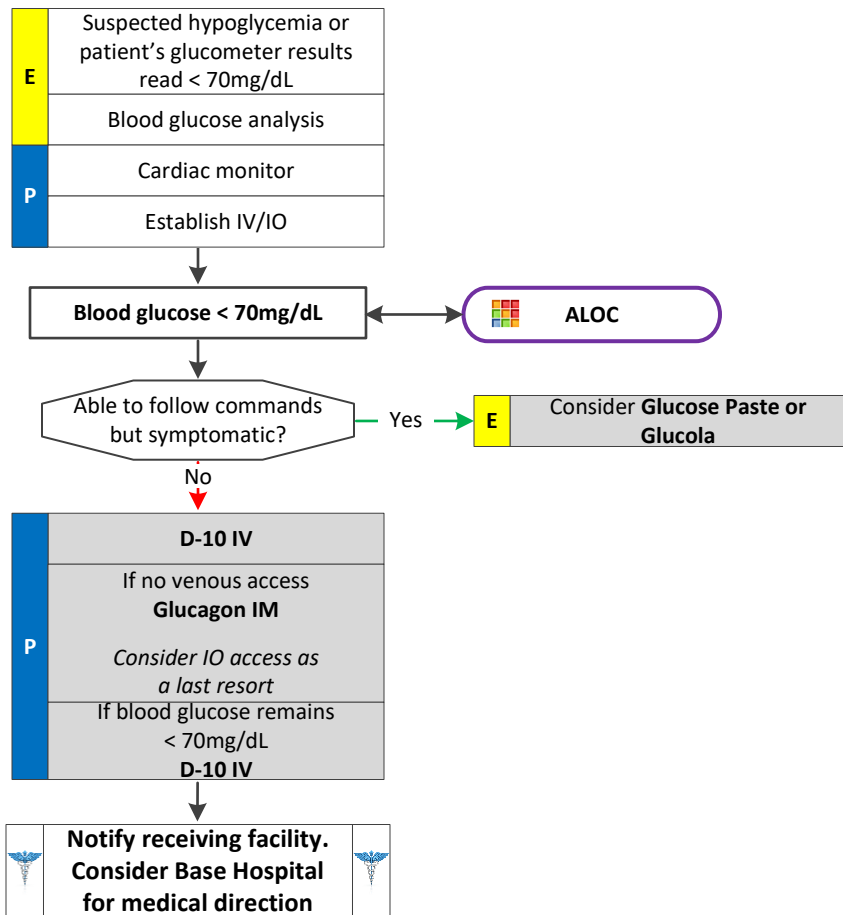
E

Suspected hypoglycemia or patient's glucometer results read < 70mg/dL

Blood glucose analysis

P

Cardiac monitor

Establish IV/IO

Blood glucose < 70mg/dL

ALOC

Able to follow commands but symptomatic?

Yes

E

Consider Glucose Paste or Glucola

No

P

D-10 IV

If no venous access
Glucagon IM

Consider IO access as a last resort

If blood glucose remains < 70mg/dL
D-10 IV

Notify receiving facility. Consider Base Hospital for medical direction